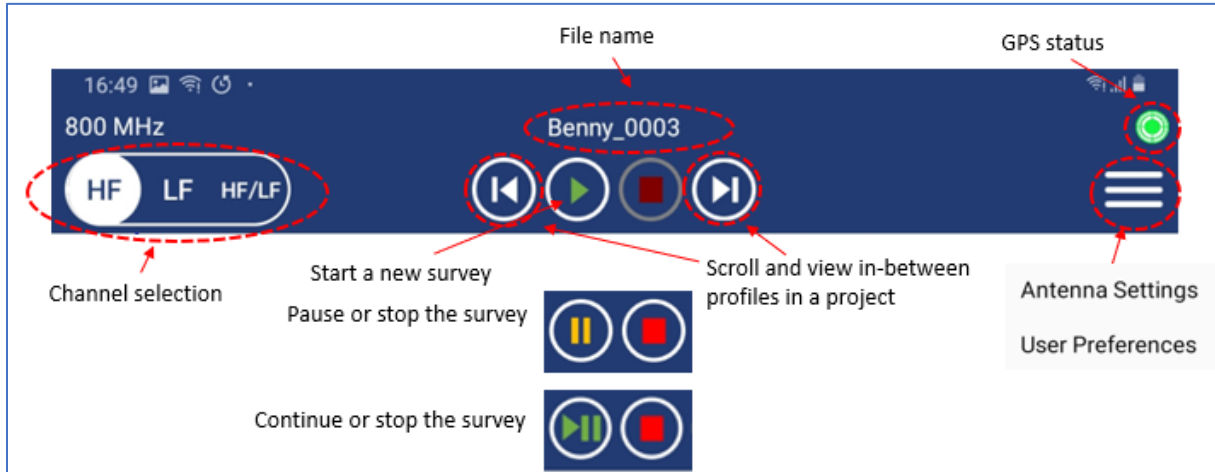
File name

GPS status

16:49

800 MHz

Benny_0003

HF LF HF/LF

Start a new survey

Scroll and view in-between profiles in a project

Channel selection

Pause or stop the survey

Continue or stop the survey

Antenna Settings

User Preferences